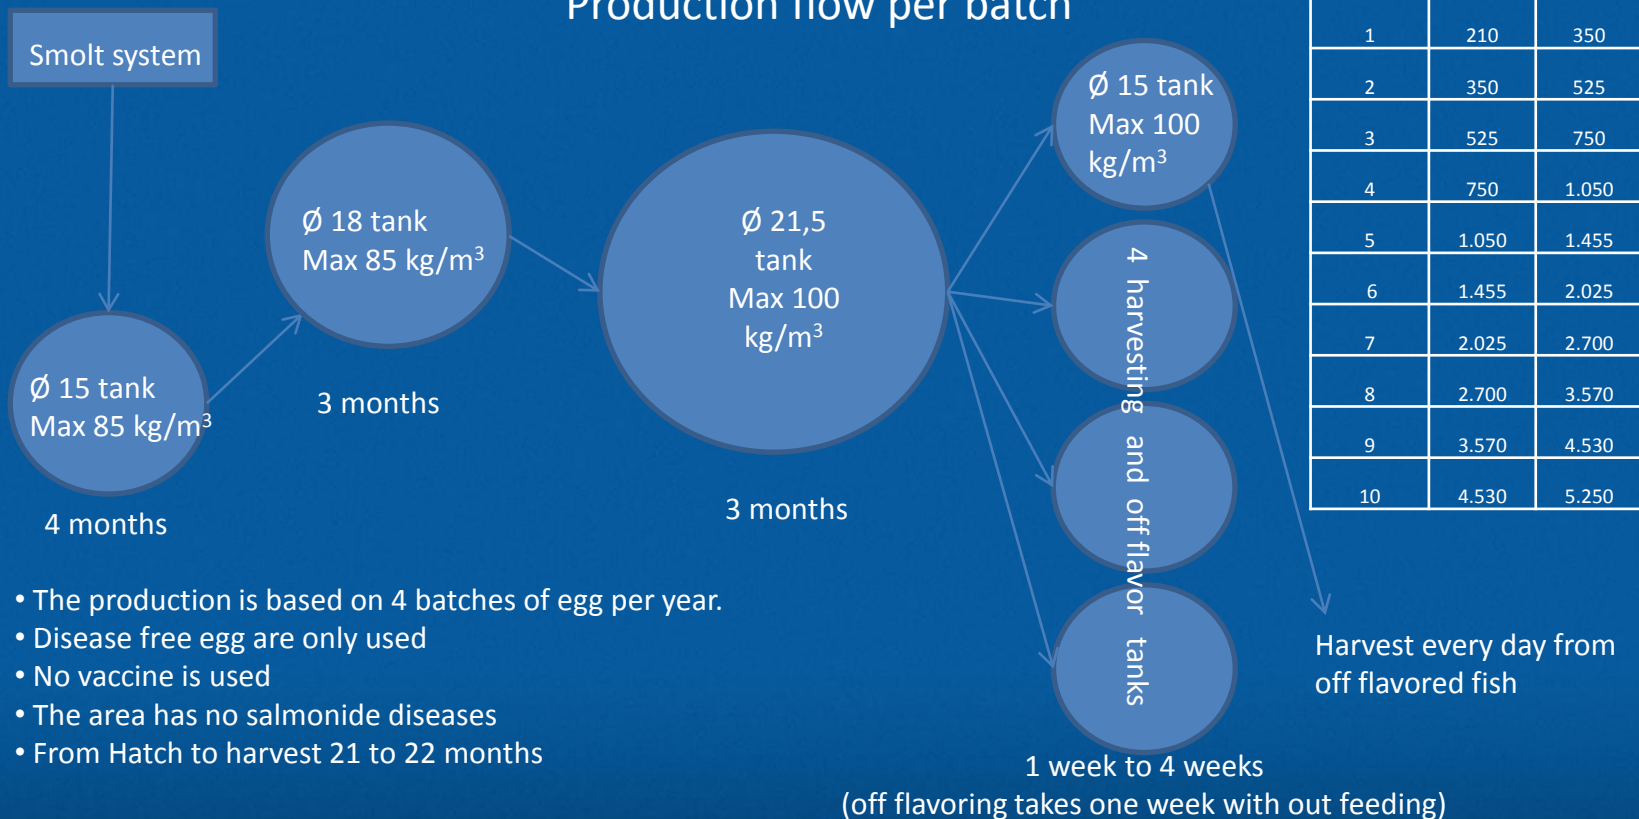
Production flow per batch

Smolt system

Ø 15 tank
Max 85 kg/m$^3$

4 months

Ø 18 tank
Max 85 kg/m$^3$

3 months

Ø 21,5 tank
Max 100 kg/m$^3$

3 months

Ø 15 tank
Max 100 kg/m$^3$

4 harvesting and off flavor tanks

1 week to 4 weeks
(off flavoring takes one week with out feeding)

| 1 | 210 | 350 |
|---|---|---|
| 2 | 350 | 525 |
| 3 | 525 | 750 |
| 4 | 750 | 1.050 |
| 5 | 1.050 | 1.455 |
| 6 | 1.455 | 2.025 |
| 7 | 2.025 | 2.700 |
| 8 | 2.700 | 3.570 |
| 9 | 3.570 | 4.530 |
| 10 | 4.530 | 5.250 |

Harvest every day from off flavored fish

• The production is based on 4 batches of egg per year.
• Disease free egg are only used
• No vaccine is used
• The area has no salmonide diseases
• From Hatch to harvest 21 to 22 months